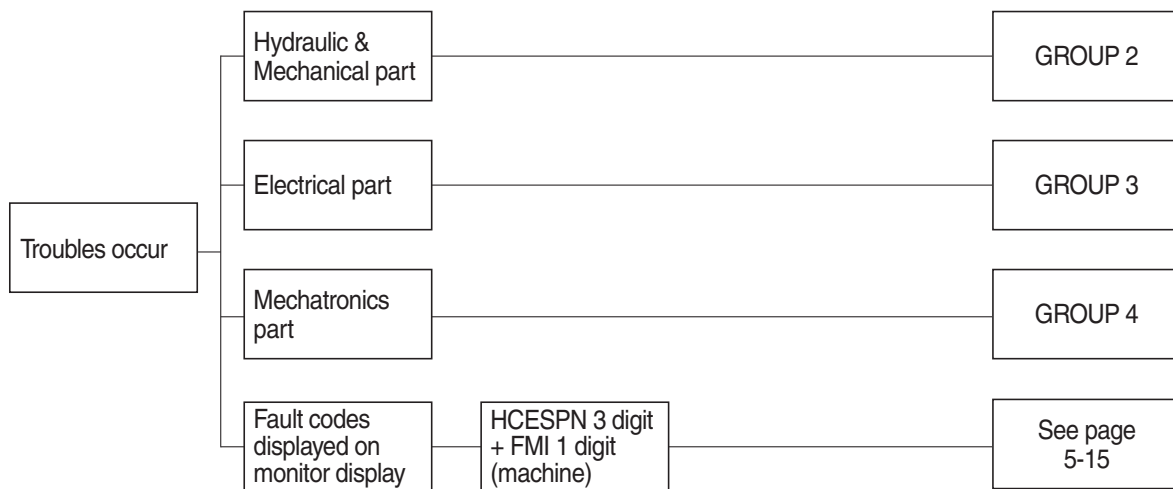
Troubles occur

Hydraulic & Mechanical part

GROUP 2

Electrical part

GROUP 3

Mechatronics part

GROUP 4

Fault codes displayed on monitor display

HCESPN 3 digit + FMI 1 digit (machine)

See page 5-15